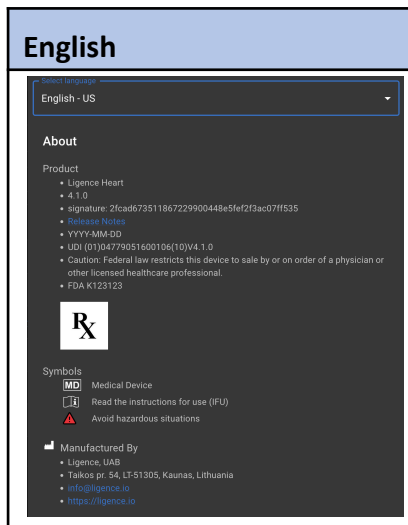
English

Select language
English - US

About

Product
• Ligence Heart
• 4.1.0
• signature: 2fcad673511867229900448e5fef2f3ac07ff535
• Release Notes
• YYYY-MM-DD
• UDI (01)04779051600106(10)V4.1.0
• Caution: Federal law restricts this device to sale by or on order of a physician or other licensed healthcare professional.
• FDA K123123

$R_X$

Symbols
MD Medical Device
i Read the instructions for use (IFU)
Avoid hazardous situations

Manufactured By
• Ligence, UAB
• Taikos pr. 54, LT-51305, Kaunas, Lithuania
• info@ligence.io
• https://ligence.io